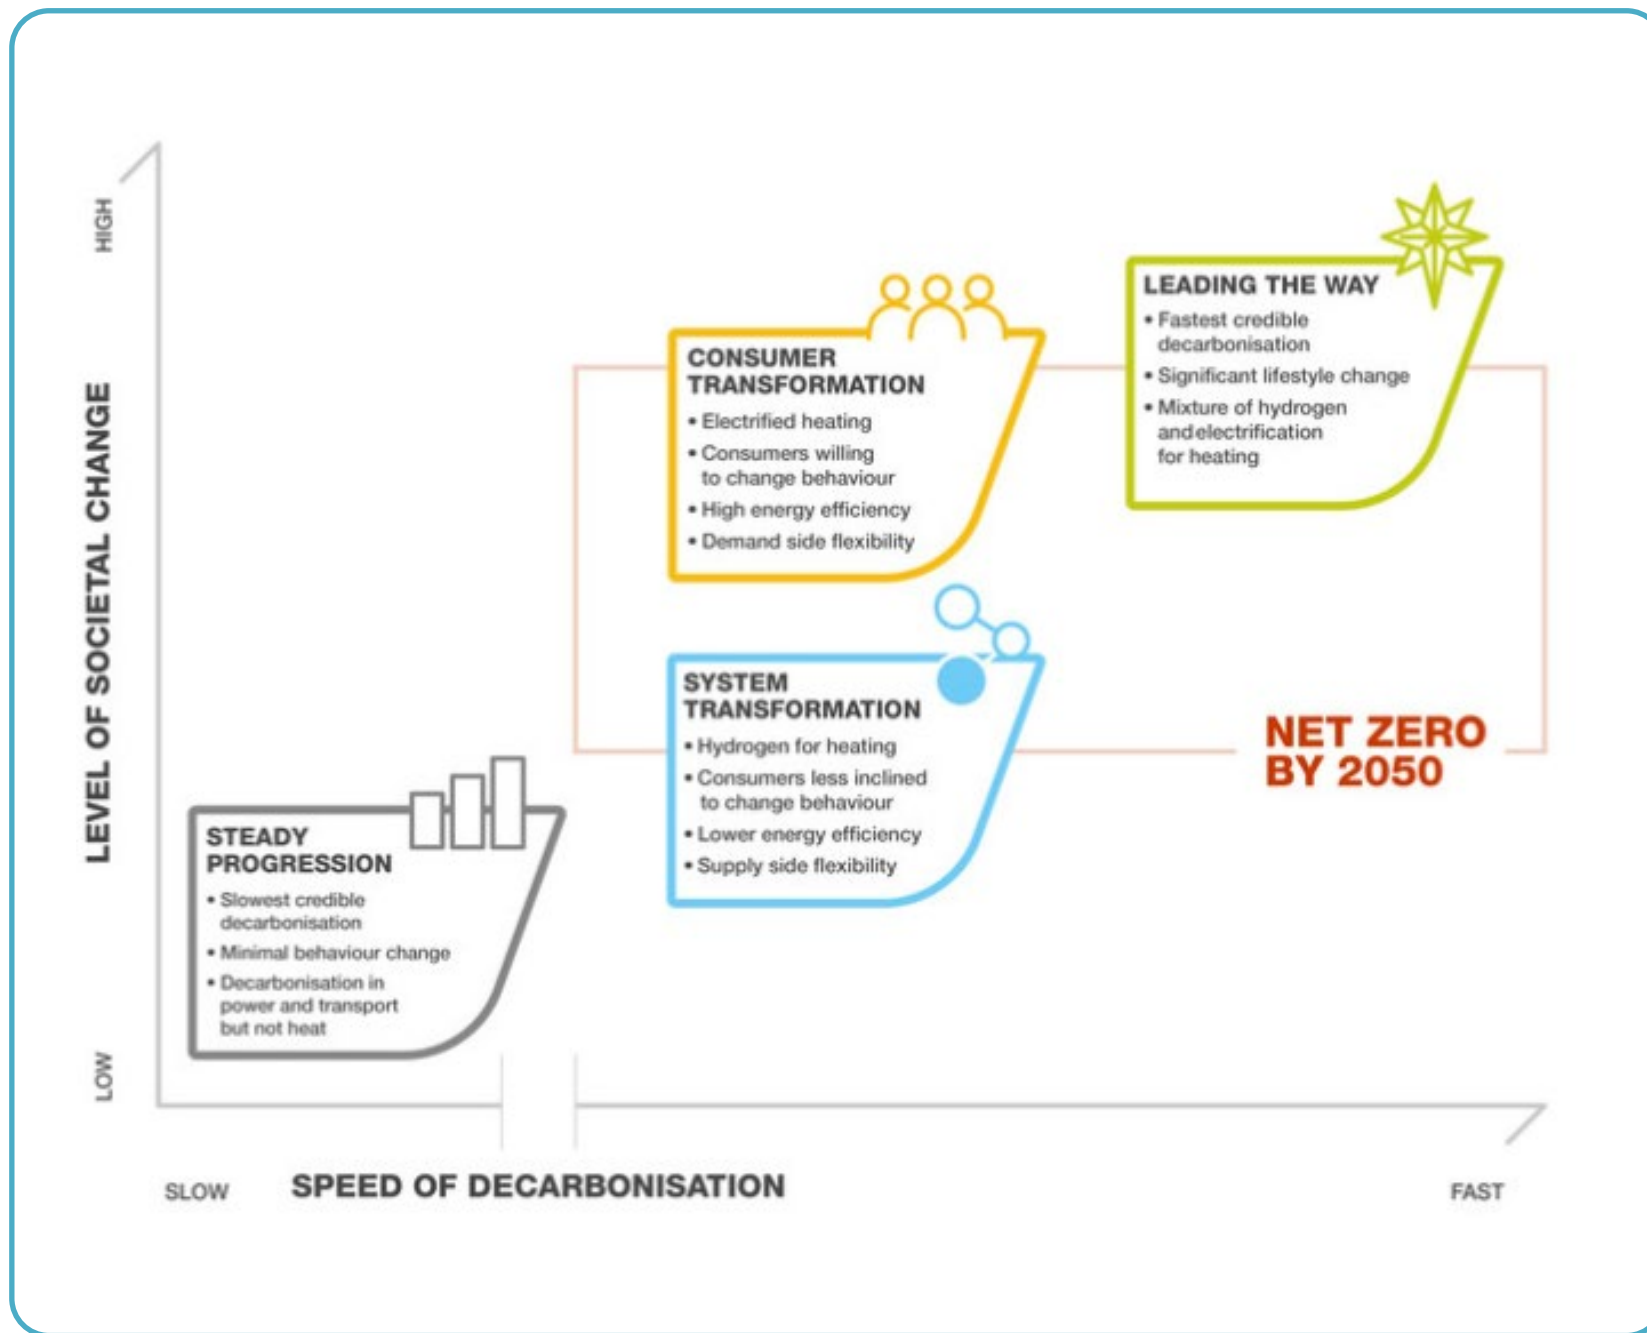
HIGH

LEVEL OF SOCIETAL CHANGE

LOW

CONSUMER TRANSFORMATION
• Electrified heating
• Consumers willing to change behaviour
• High energy efficiency
• Demand side flexibility

LEADING THE WAY
• Fastest credible decarbonisation
• Significant lifestyle change
• Mixture of hydrogen andelectrification for heating

SYSTEM TRANSFORMATION
• Hydrogen for heating
• Consumers less inclined to change behaviour
• Lower energy efficiency
• Supply side flexibility

NET ZERO BY 2050

STEADY PROGRESSION
• Slowest credible decarbonisation
• Minimal behaviour change
• Decarbonisation in power and transport but not heat

SLOW

SPEED OF DECARBONISATION

FAST